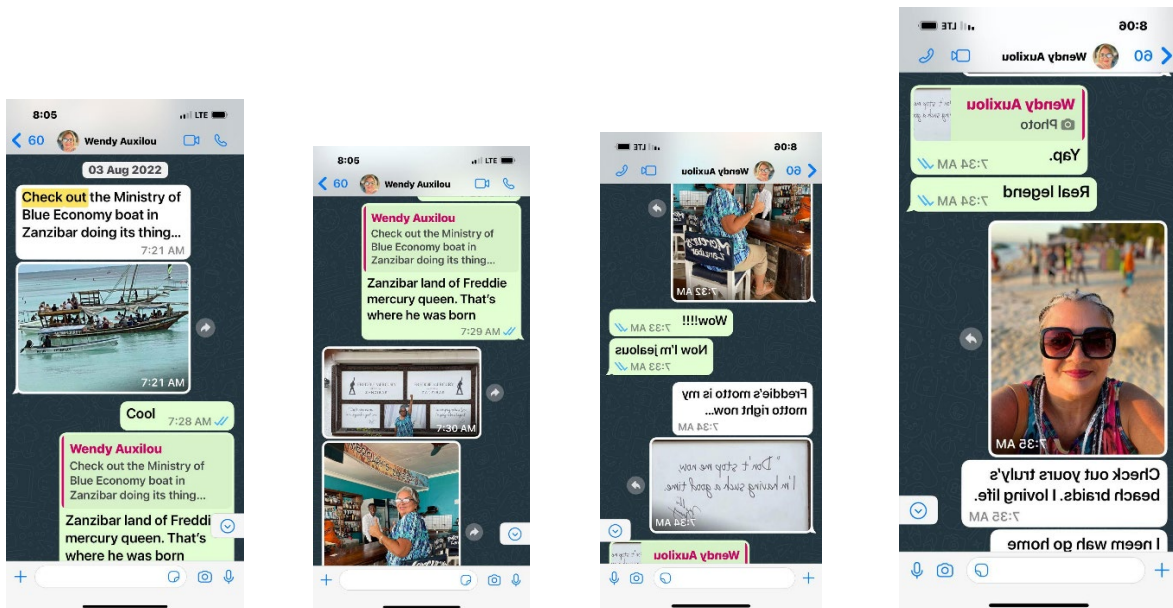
8:05
LTE
< 60 Wendy Auxilou

03 Aug 2022

Check out the Ministry of Blue Economy boat in Zanzibar doing its thing...
7:21 AM

7:21 AM

Cool 7:28 AM

Wendy Auxilou
Check out the Ministry of Blue Economy boat in Zanzibar doing its thing...
Zanzibar land of Freddi mercury queen. That's where he was born

8:05
LTE
< 60 Wendy Auxilou

Wendy Auxilou
Check out the Ministry of Blue Economy boat in Zanzibar doing its thing...
Zanzibar land of Freddie mercury queen. That's where he was born
7:29 AM

7:30 AM

8:06
LTE
< 60 Wendy Auxilou

7:32 AM

Wow!!!! 7:33 AM

Now I'm jealous 7:33 AM

Freddie's motto is my motto right now...
7:34 AM

" Don't stop me now
I'm having such a good time."
7:34 AM

Wendy Auxilou

8:06
LTE
< 60 Wendy Auxilou

Wendy Auxilou
Photo
Yap. 7:34 AM

Real legend 7:34 AM

7:35 AM

Check out yours truly's beach braids. I loving life.
7:35 AM

I neem wah go home